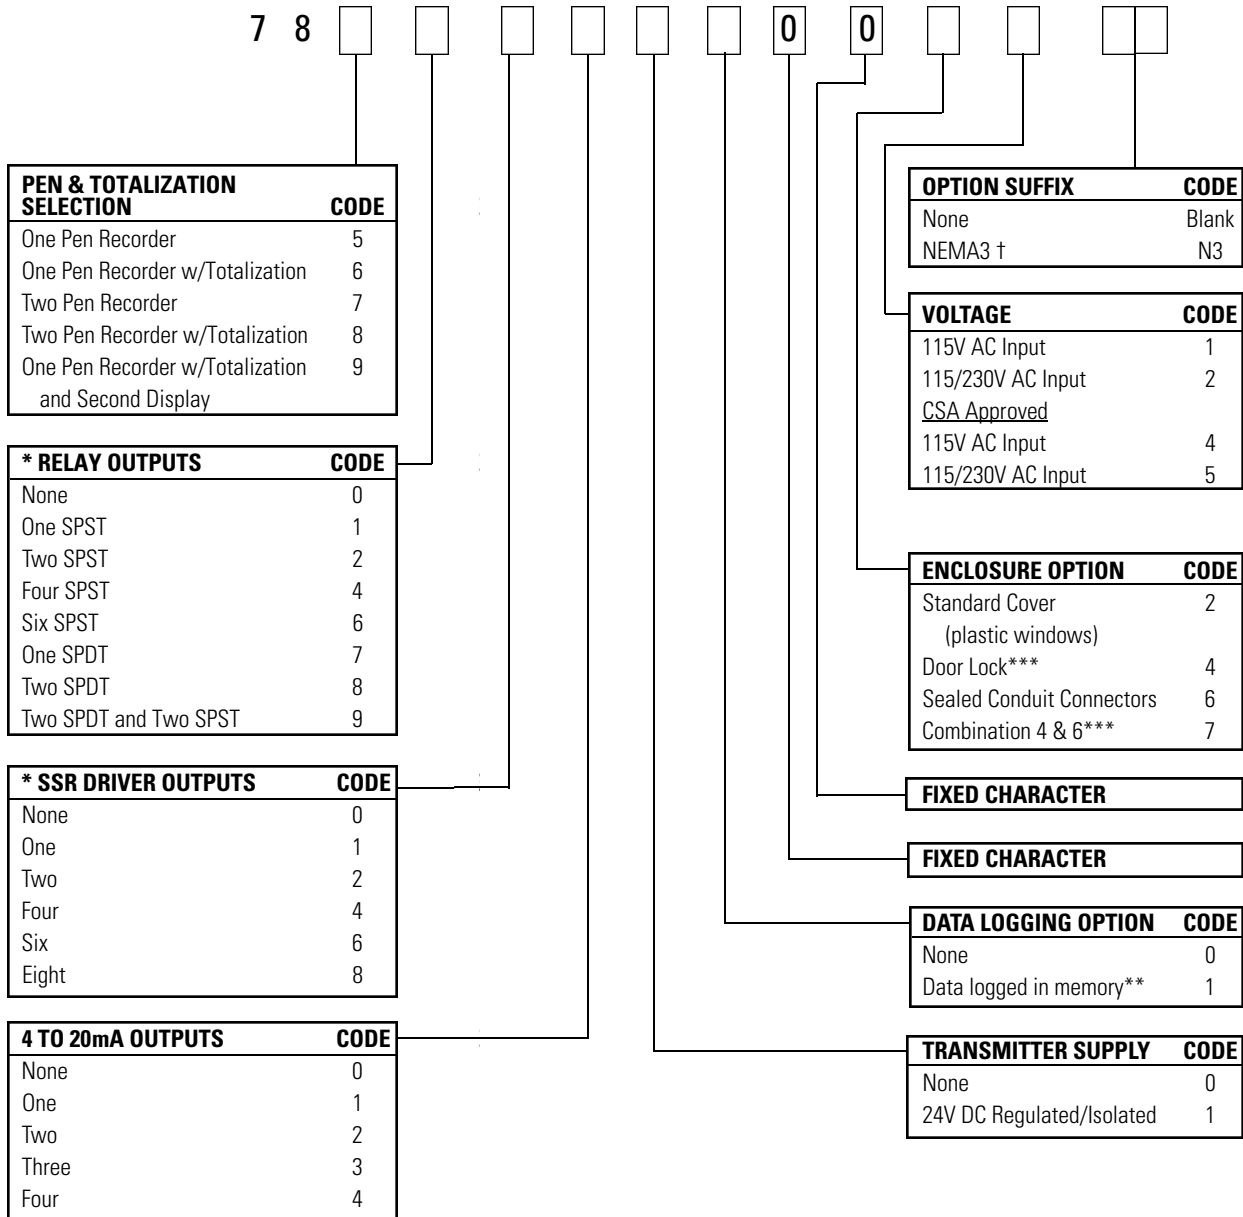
7 8 0 0

| PEN & TOTALIZATION SELECTION | CODE |
|---|---|
| One Pen Recorder | 5 |
| One Pen Recorder w/Totalization | 6 |
| Two Pen Recorder | 7 |
| Two Pen Recorder w/Totalization | 8 |
| One Pen Recorder w/Totalization and Second Display | 9 |

| * RELAY OUTPUTS | CODE |
|---|---|
| None | 0 |
| One SPST | 1 |
| Two SPST | 2 |
| Four SPST | 4 |
| Six SPST | 6 |
| One SPDT | 7 |
| Two SPDT | 8 |
| Two SPDT and Two SPST | 9 |

| * SSR DRIVER OUTPUTS | CODE |
|---|---|
| None | 0 |
| One | 1 |
| Two | 2 |
| Four | 4 |
| Six | 6 |
| Eight | 8 |

| 4 TO 20mA OUTPUTS | CODE |
|---|---|
| None | 0 |
| One | 1 |
| Two | 2 |
| Three | 3 |
| Four | 4 |

| OPTION SUFFIX | CODE |
|---|---|
| None | Blank |
| NEMA3 † | N3 |

| VOLTAGE | CODE |
|---|---|
| 115V AC Input | 1 |
| 115/230V AC Input | 2 |
| CSA Approved | |
| 115V AC Input | 4 |
| 115/230V AC Input | 5 |

| ENCLOSURE OPTION | CODE |
|---|---|
| Standard Cover (plastic windows) | 2 |
| Door Lock*** | 4 |
| Sealed Conduit Connectors | 6 |
| Combination 4 & 6*** | 7 |

FIXED CHARACTER

FIXED CHARACTER

| DATA LOGGING OPTION | CODE |
|---|---|
| None | 0 |
| Data logged in memory** | 1 |

| TRANSMITTER SUPPLY | CODE |
|---|---|
| None | 0 |
| 24V DC Regulated/Isolated | 1 |